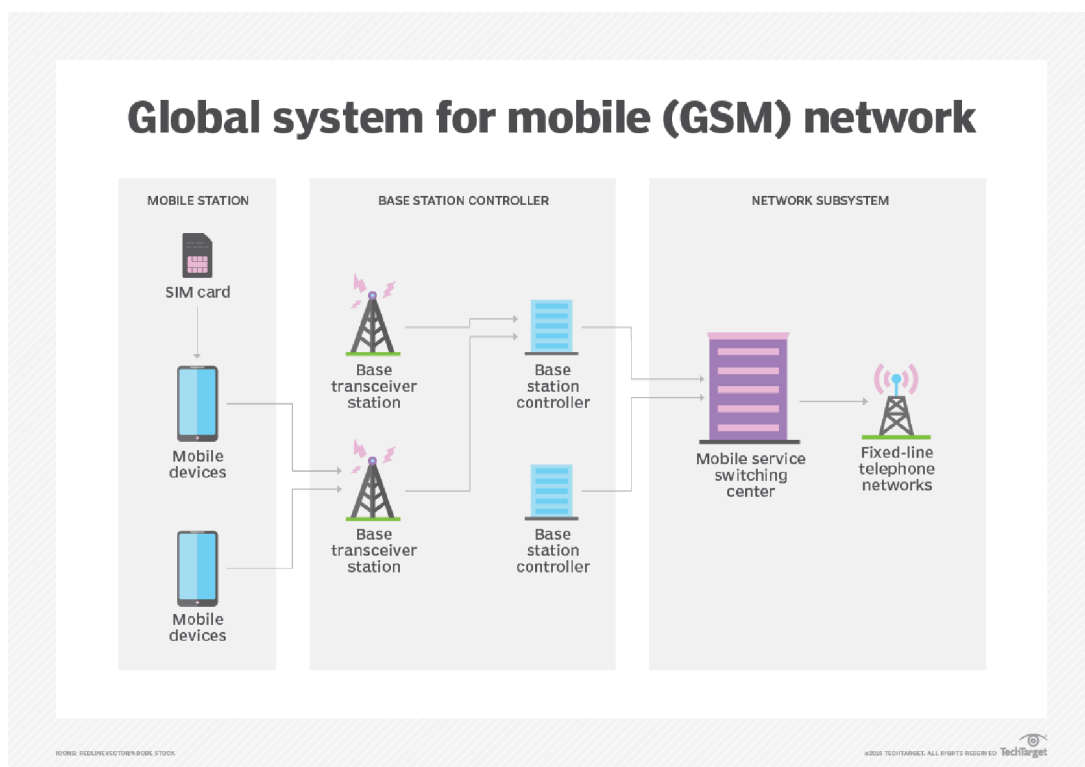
Global system for mobile (GSM) network

MOBILE STATION

SIM card

Mobile devices

Mobile devices

BASE STATION CONTROLLER

Base transceiver station

Base transceiver station

Base station controller

Base station controller

NETWORK SUBSYSTEM

Mobile service switching center

Fixed-line telephone networks

ICONS: REDLINEVECTOR/ADOBE STOCK

©2018 TECHTARGET. ALL RIGHTS RESERVED TechTarget